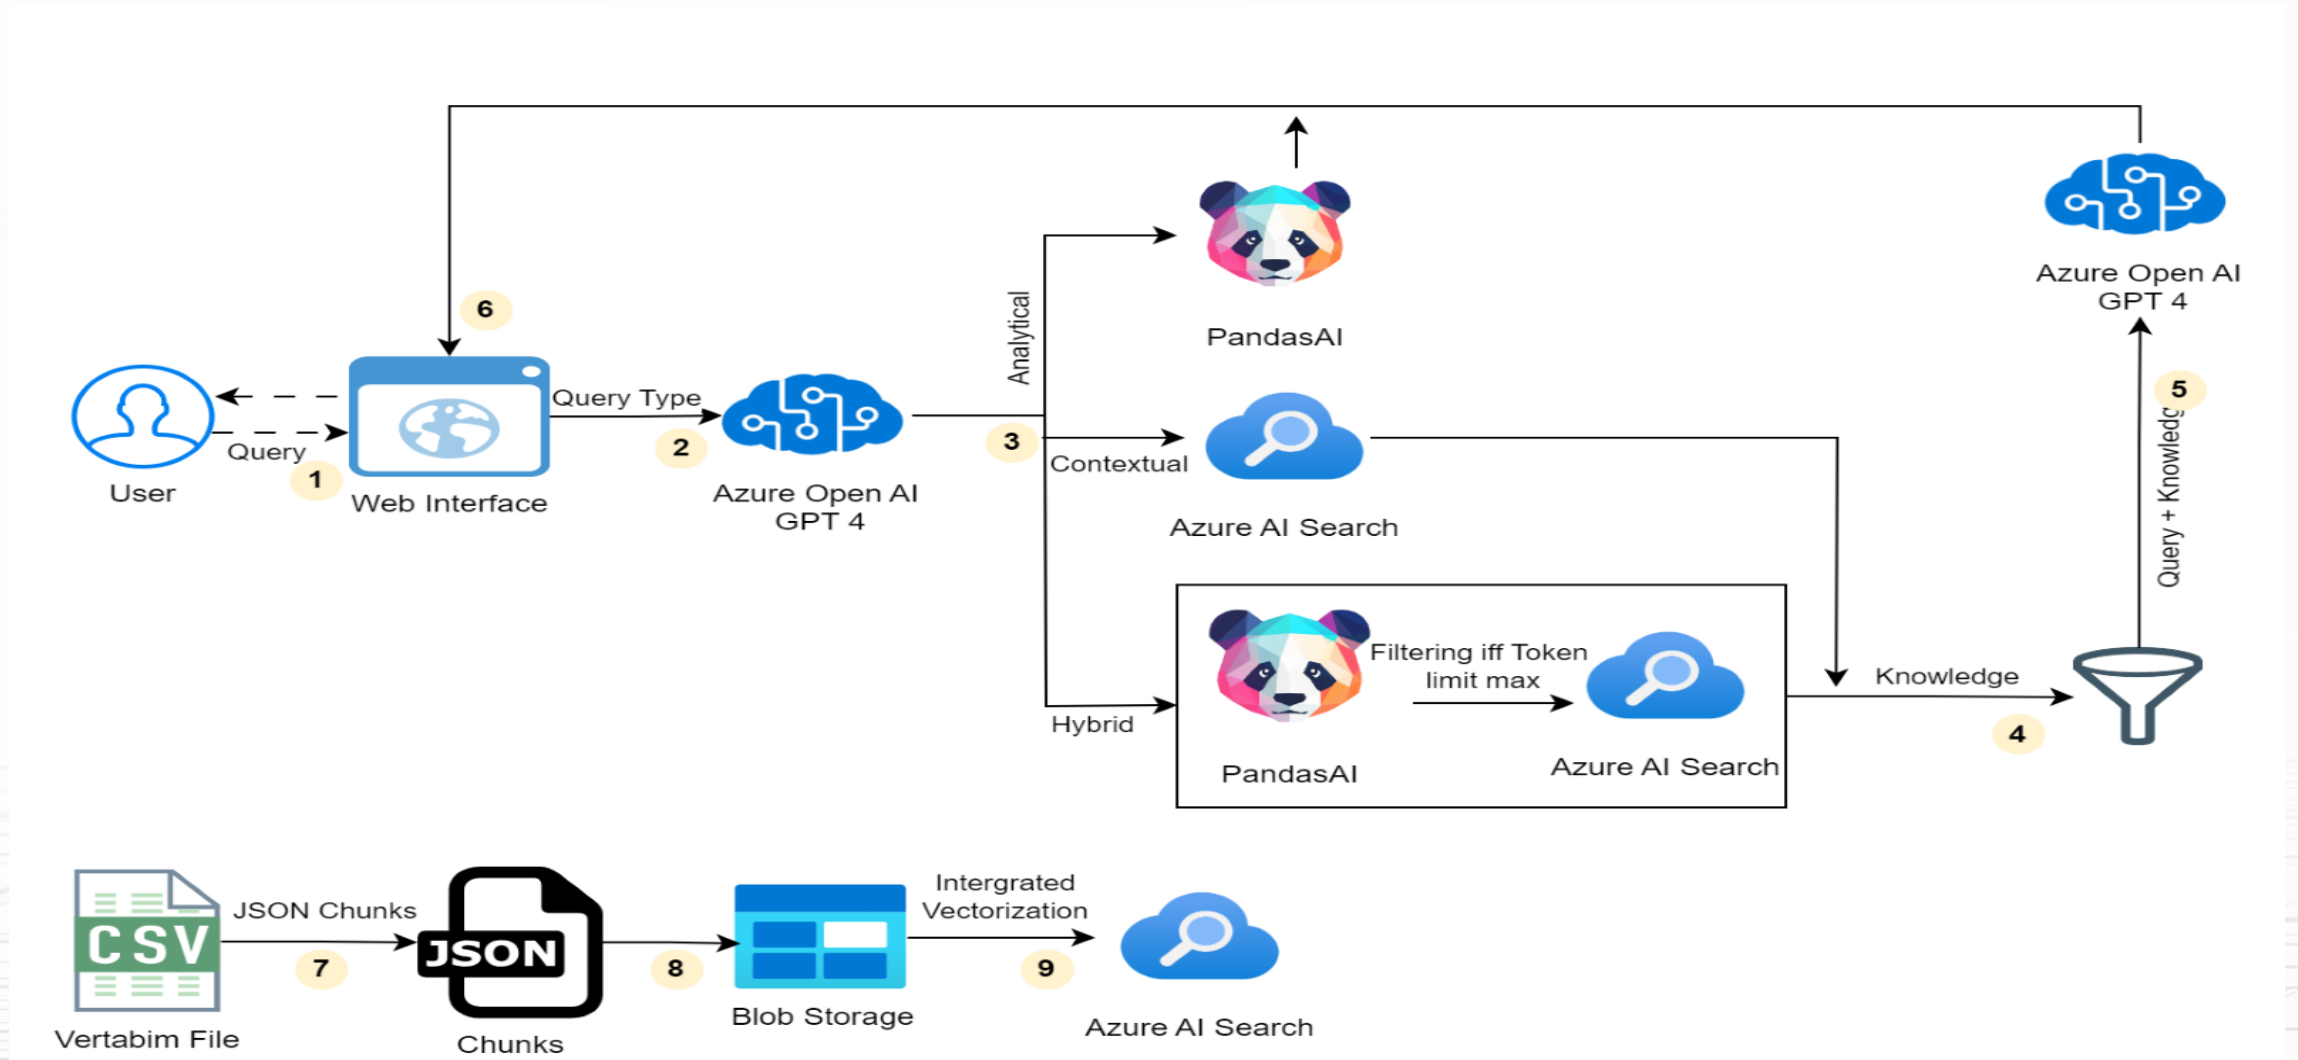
6

User

Query

1

Web Interface

Query Type

2

Azure Open AI GPT 4

3

Analytical

PandasAI

Contextual

Azure AI Search

Hybrid

PandasAI

Filtering iff Token limit max

Azure AI Search

Knowledge

4

Azure Open AI GPT 4

5

Query + Knowledg

CSV

Vertabim File

JSON Chunks

7

JSON

Chunks

8

Blob Storage

Intergrated Vectorization

9

Azure AI Search